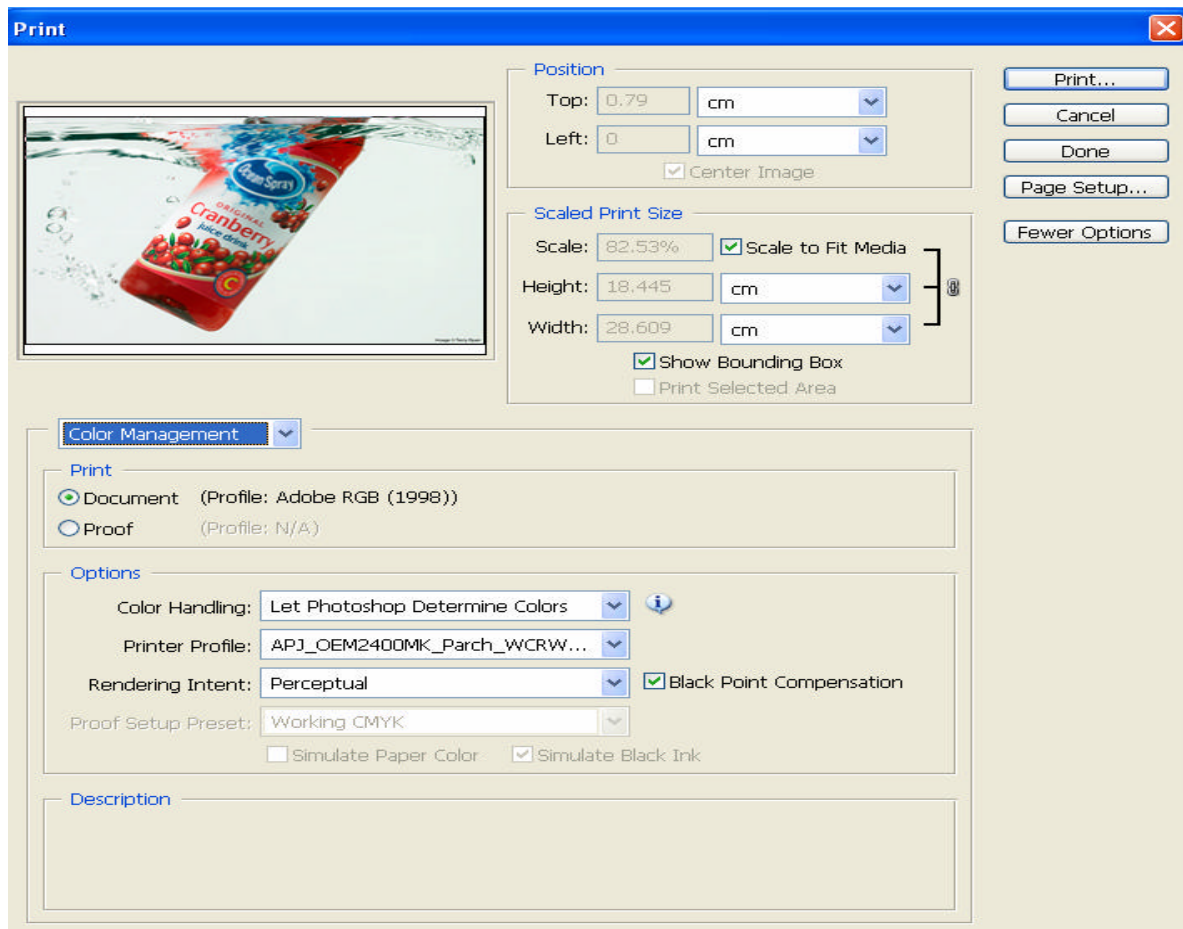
Print

Ocean Spray
ORIGINAL
Cranberry
juice drink

Position
Top: 0.79 cm
Left: 0 cm
Center Image

Scaled Print Size
Scale: 82.53% Scale to Fit Media
Height: 18.445 cm
Width: 28.609 cm
Show Bounding Box
Print Selected Area

Print...
Cancel
Done
Page Setup...
Fewer Options

Color Management

Print
Document (Profile: Adobe RGB (1998))
Proof (Profile: N/A)

Options
Color Handling: Let Photoshop Determine Colors
Printer Profile: APJ_OEM2400MK_Parch_WCRW...
Rendering Intent: Perceptual
Black Point Compensation
Proof Setup Preset: Working CMYK
Simulate Paper Color
Simulate Black Ink

Description